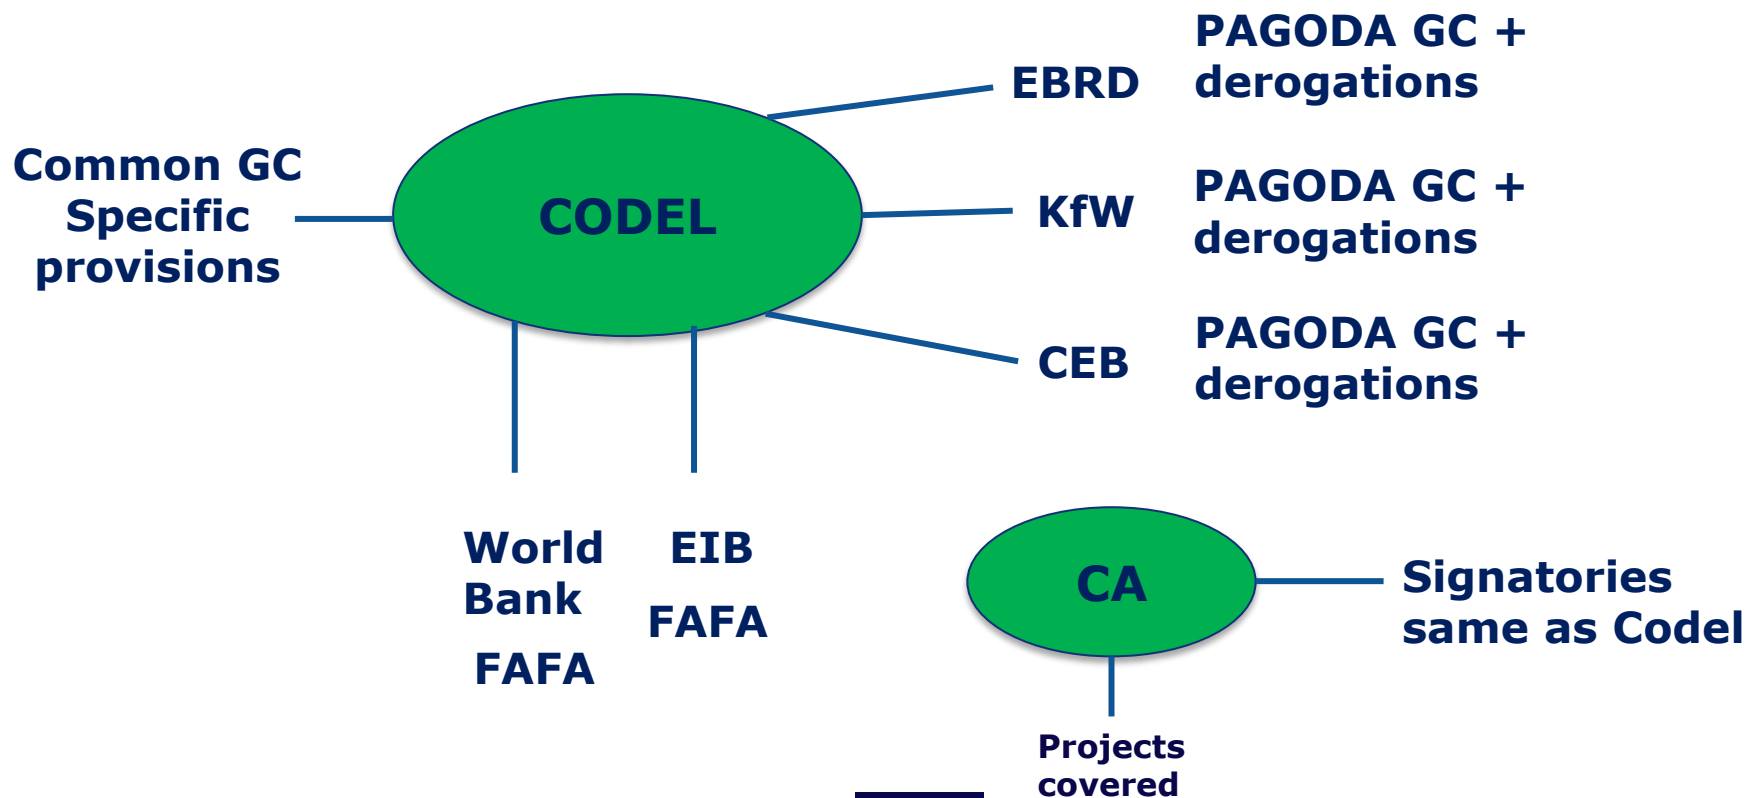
Common GC
Specific
provisions

CODEL

EBRD PAGODA GC + derogations

KfW PAGODA GC + derogations

CEB PAGODA GC + derogations

World Bank

FAFA

EIB

FAFA

CA

Signatories same as Codel

Projects covered